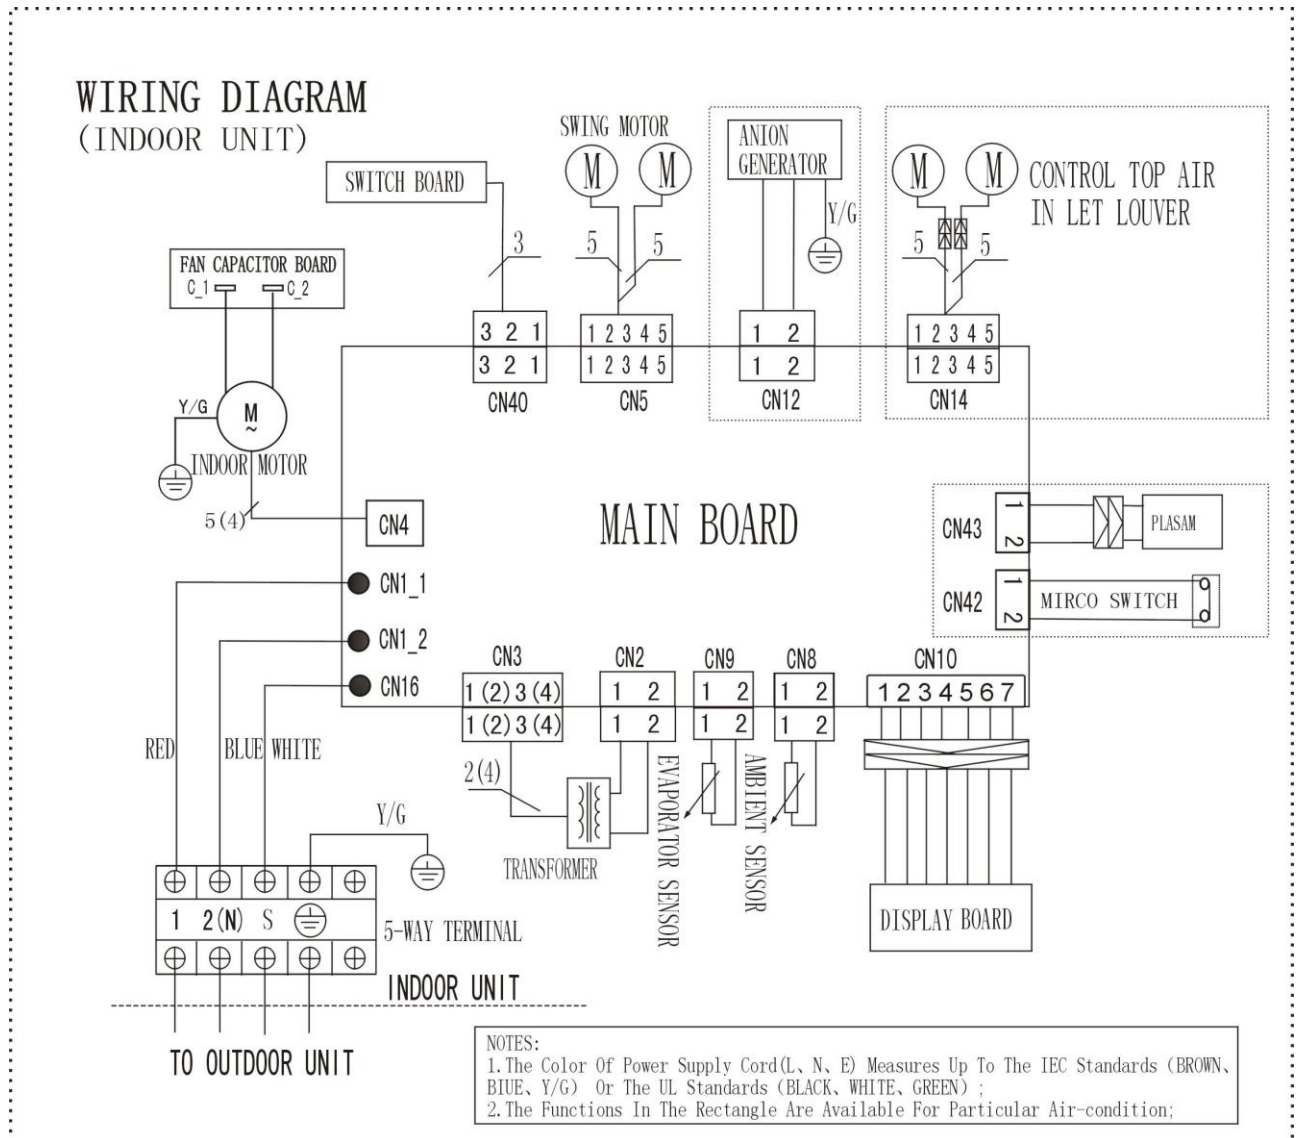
WIRING DIAGRAM
(INDOOR UNIT)

SWITCH BOARD
3

SWING MOTOR
M M
5 5

ANION GENERATOR
Y/G

M M
CONTROL TOP AIR IN LET LOUVER
5 5

FAN CAPACITOR BOARD
C_1 C_2

3 2 1
3 2 1
CN40

1 2 3 4 5
1 2 3 4 5
CN5

1 2
1 2
CN12

1 2 3 4 5
1 2 3 4 5
CN14

Y/G
M
~
INDOOR MOTOR
5(4)
CN4

MAIN BOARD

CN43 1 2 PLASAM
CN42 1 2 MIRCO SWITCH

CN1_1
CN1_2
CN16

CN3
1 (2) 3 (4)
1 (2) 3 (4)

CN2
1 2
1 2

CN9
1 2
1 2

CN8
1 2
1 2

CN10
1234567

RED BLUE WHITE
2(4)
TRANSFORMER
EVAPORATOR SENSOR
AMBIENT SENSOR
Y/G

1 2(N) S
5-WAY TERMINAL
DISPLAY BOARD
INDOOR UNIT
TO OUTDOOR UNIT

NOTES:
1. The Color Of Power Supply Cord(L、N、E) Measures Up To The IEC Standards (BROWN、BIUE、Y/G) Or The UL Standards (BLACK、WHITE、GREEN);
2. The Functions In The Rectangle Are Available For Particular Air-condition;